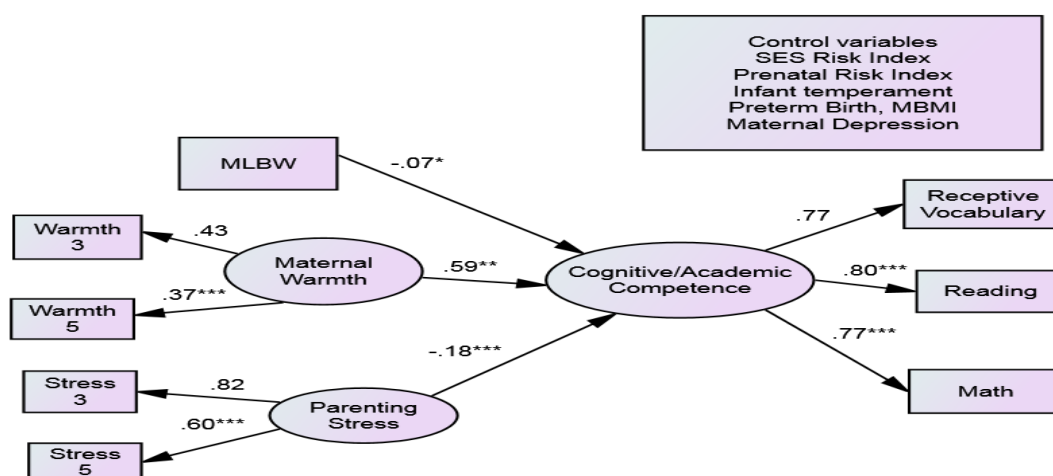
Control variables
SES Risk Index
Prenatal Risk Index
Infant temperament
Preterm Birth, MBMI
Maternal Depression

MLBW

-.07*

Warmth 3

.43

Maternal Warmth

.59**

.37***

Warmth 5

Cognitive/Academic Competence

.77

Receptive Vocabulary

.80***

Reading

.77***

Math

-.18***

Stress 3

.82

Parenting Stress

.60***

Stress 5